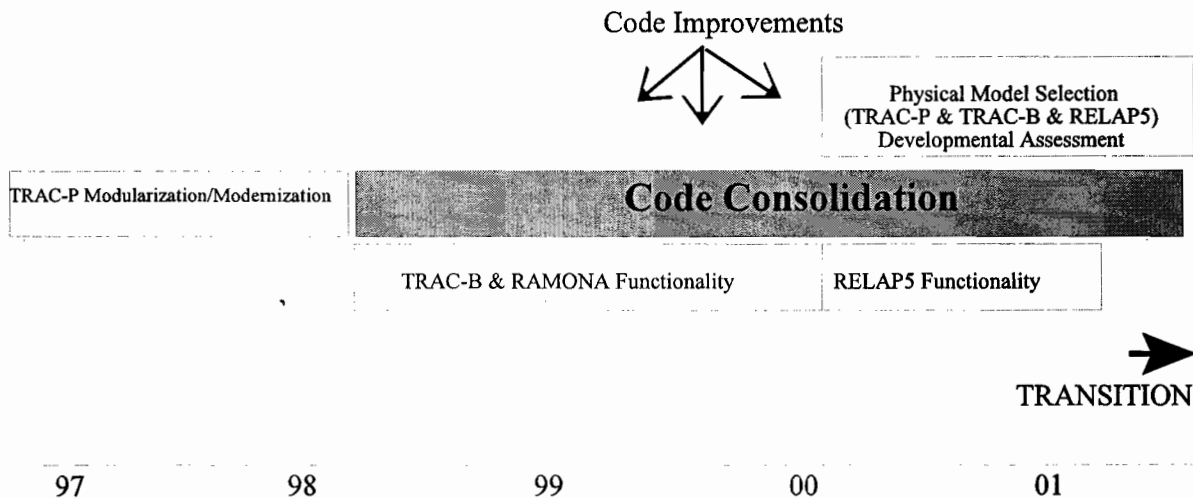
Code Improvements

Physical Model Selection (TRAC-P & TRAC-B & RELAP5) Developmental Assessment

TRAC-P Modularization/Modernization

Code Consolidation

TRAC-B & RAMONA Functionality

RELAP5 Functionality

TRANSITION

97 98 99 00 01